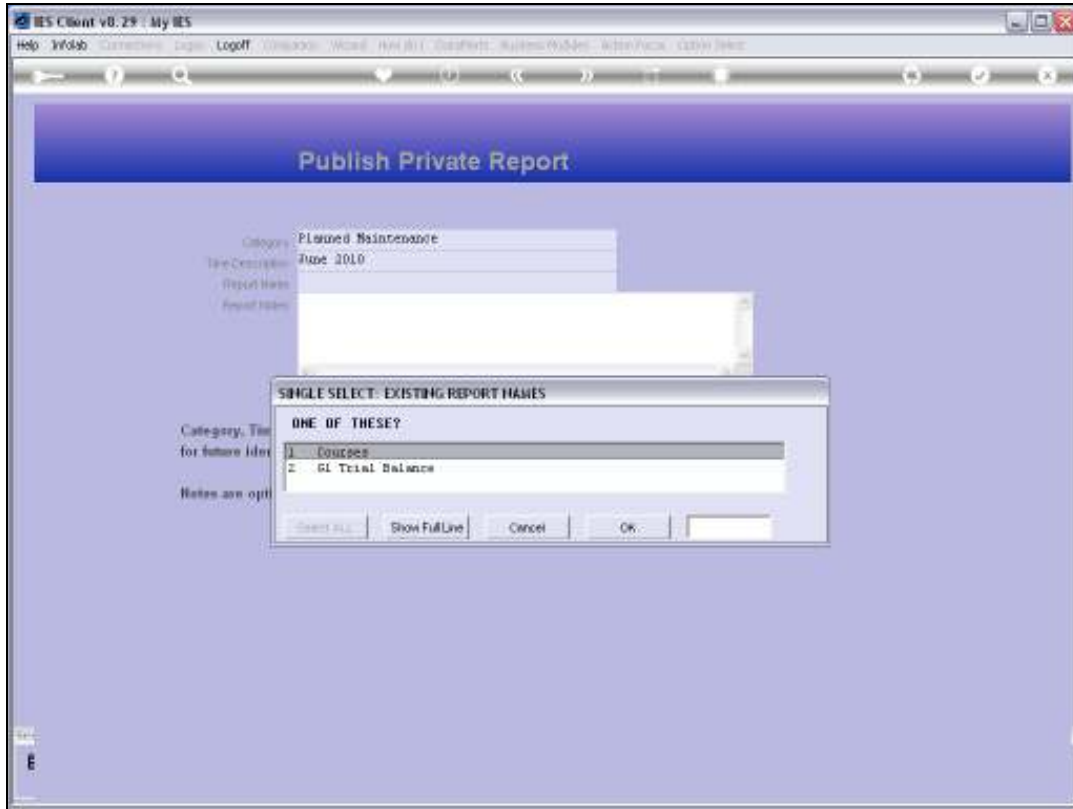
IES Client v8.29 : My IES

Help Infolab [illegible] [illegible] Logoff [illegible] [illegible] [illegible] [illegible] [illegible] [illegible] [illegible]

Publish Private Report

Category Planned Maintenance
Time Description June 2010
Report Name
Report Notes

Category, Tim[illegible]
for future iden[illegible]

Notes are opt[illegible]

SINGLE SELECT: EXISTING REPORT NAMES

ONE OF THESE?

1 Courses
2 GL Trial Balance

Select ALL Show Full Line Cancel OK